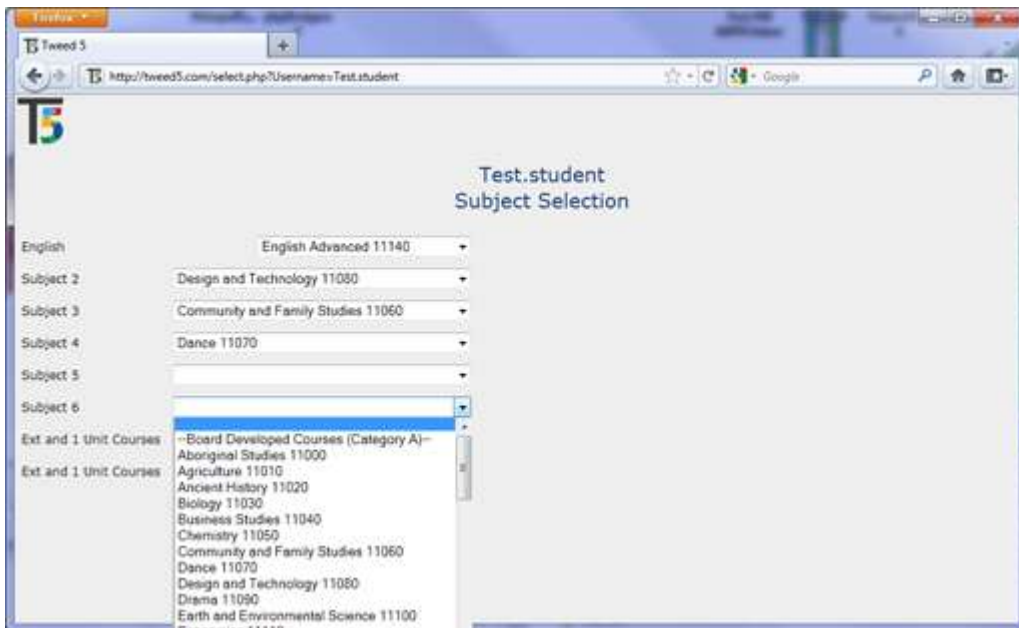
Firefox

T5 Tweed 5

http://tweed5.com/select.php?Username=Test.student

Google

T5

Test.student
Subject Selection

English English Advanced 11140

Subject 2 Design and Technology 11080

Subject 3 Community and Family Studies 11060

Subject 4 Dance 11070

Subject 5

Subject 6

Ext and 1 Unit Courses

Ext and 1 Unit Courses

--Board Developed Courses (Category A)--
Aboriginal Studies 11000
Agriculture 11010
Ancient History 11020
Biology 11030
Business Studies 11040
Chemistry 11050
Community and Family Studies 11060
Dance 11070
Design and Technology 11080
Drama 11090
Earth and Environmental Science 11100
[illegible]